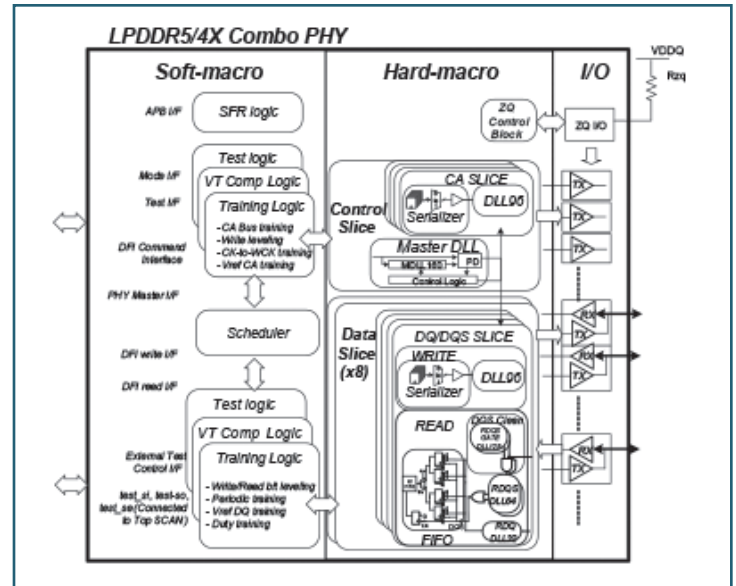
LPDDR5/4X Combo PHY

Soft-macro

Hard-macro

I/O

VDDQ

Rzq

APB I/F

SFR logic

ZQ Control Block

ZQ I/O

Mode I/F

Test logic

VT Comp Logic

Test I/F

Training Logic

- CA Bus training
- Write leveling
- CK-to-WCK training
- Vref CA training

DFI Command Interface

CA SLICE

Serializer

DLL96

Control Slice

TX

TX

TX

Master DLL

MDLL 160

PD

Control Logic

PHY Master I/F

Scheduler

DFI write I/F

DFI read I/F

Data Slice (x8)

DQ/DQS SLICE

WRITE

Serializer

DLL96

RX

TX

RX

TX

Test logic

VT Comp Logic

READ

DQS Clean

RDQS GATE DLL

RDQS DLL64

RDQ DLL32

FIFO

External Test Control I/F

Training Logic

- Write/Read bit leveling
- Periodic training
- Vref DQ training
- Duty training

test_si, test_so, test_se(Connected to Top SCAN)

RX

TX